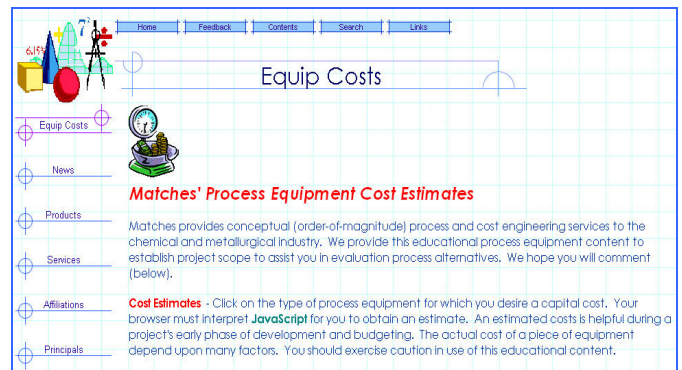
Home | Feedback | Contents | Search | Links

Equip Costs

Equip Costs

News

Products

Services

Affiliations

Principals

Matches' Process Equipment Cost Estimates

Matches provides conceptual (order-of-magnitude) process and cost engineering services to the chemical and metallurgical industry. We provide this educational process equipment content to establish project scope to assist you in evaluation process alternatives. We hope you will comment (below).

Cost Estimates - Click on the type of process equipment for which you desire a capital cost. Your browser must interpret JavaScript for you to obtain an estimate. An estimated costs is helpful during a project's early phase of development and budgeting. The actual cost of a piece of equipment depend upon many factors. You should exercise caution in use of this educational content.